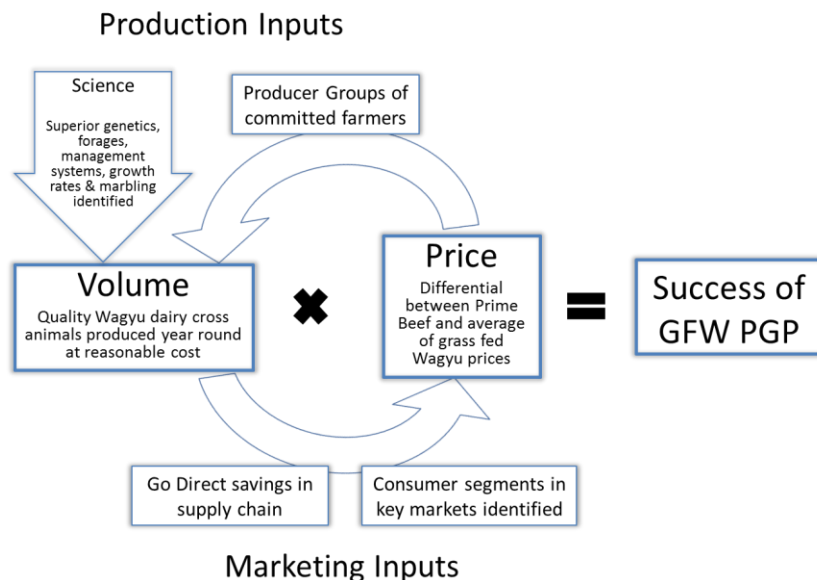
Production Inputs

Science

Superior genetics, forages, management systems, growth rates & marbling identified

Producer Groups of committed farmers

Volume

Quality Wagyu dairy cross animals produced year round at reasonable cost

✖

Price

Differential between Prime Beef and average of grass fed Wagyu prices

=

Success of GFW PGP

Go Direct savings in supply chain

Consumer segments in key markets identified

Marketing Inputs